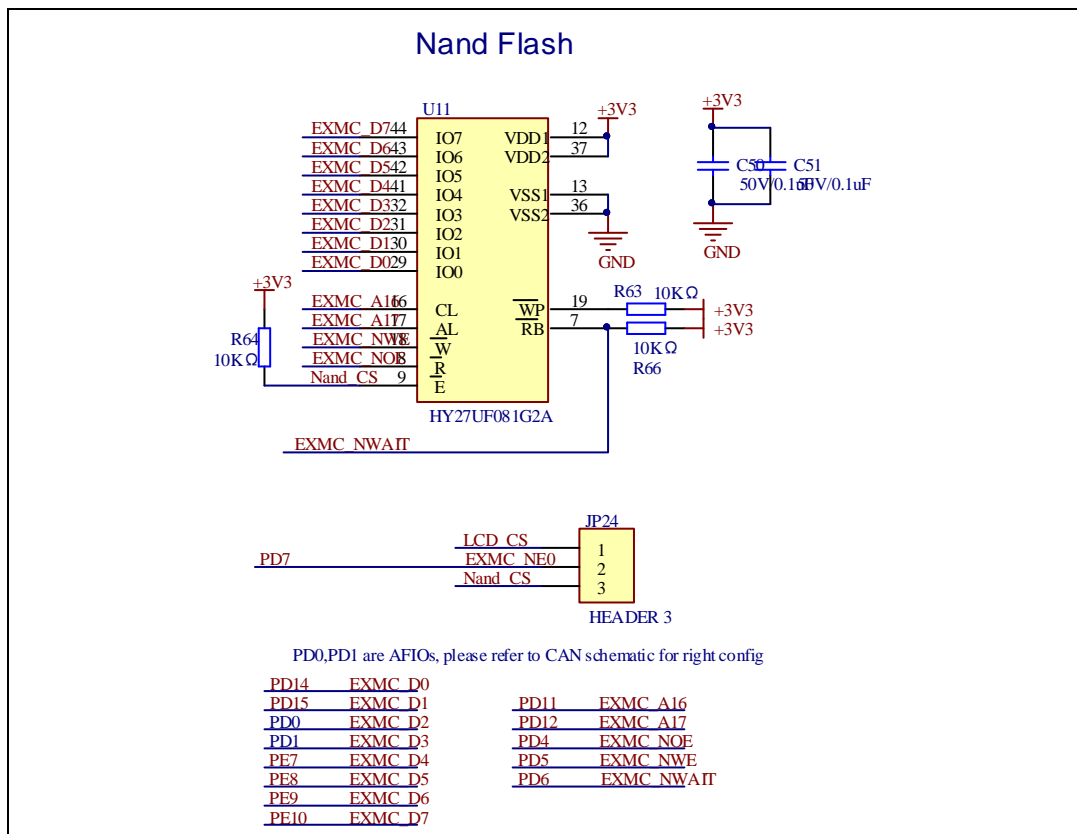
Nand Flash

U11
+3V3
+3V3
EXMC_D7 44 IO7
EXMC_D6 43 IO6
EXMC_D5 42 IO5
EXMC_D4 41 IO4
EXMC_D3 32 IO3
EXMC_D2 31 IO2
EXMC_D1 30 IO1
EXMC_D0 29 IO0
VDD1 12
VDD2 37
VSS1 13
VSS2 36
GND
C50 50V/0.1uF
C51 50V/0.1uF
GND
+3V3
R64
10KΩ
EXMC_A16 16 CL
EXMC_A17 17 AL
EXMC_NWE 18 W
EXMC_NOE 8 R
Nand_CS 9 E
WP 19
RB 7
R63 10KΩ
+3V3
+3V3
10KΩ
R66
HY27UF081G2A
EXMC_NWAIT

JP24
LCD_CS 1
PD7
EXMC_NE0 2
Nand_CS 3
HEADER 3

PD0,PD1 are AFIOs, please refer to CAN schematic for right config

PD14 EXMC_D0
PD15 EXMC_D1
PD0 EXMC_D2
PD1 EXMC_D3
PE7 EXMC_D4
PE8 EXMC_D5
PE9 EXMC_D6
PE10 EXMC_D7

PD11 EXMC_A16
PD12 EXMC_A17
PD4 EXMC_NOE
PD5 EXMC_NWE
PD6 EXMC_NWAIT